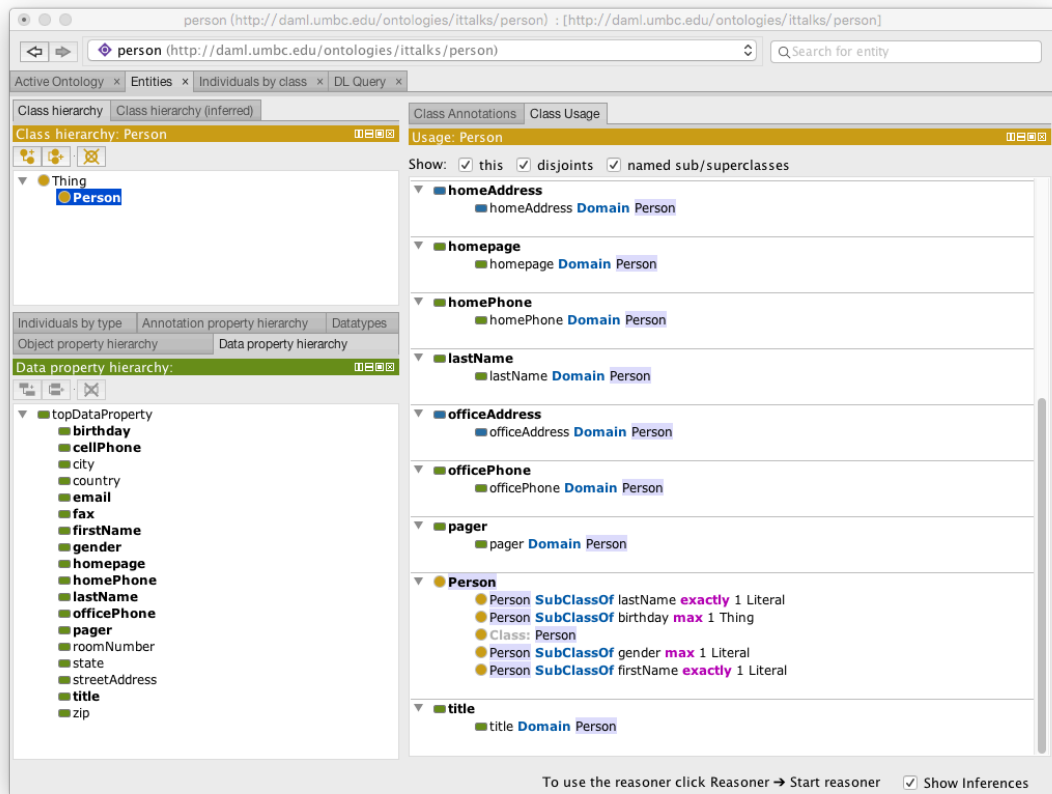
person (http://daml.umbc.edu/ontologies/ittalks/person) : [http://daml.umbc.edu/ontologies/ittalks/person]

person (http://daml.umbc.edu/ontologies/ittalks/person)

Search for entity

Active Ontology × Entities × Individuals by class × DL Query ×

Class hierarchy | Class hierarchy (inferred)

Class hierarchy: Person

Thing
Person

Individuals by type | Annotation property hierarchy | Datatypes
Object property hierarchy | Data property hierarchy

Data property hierarchy:

topDataProperty
birthday
cellPhone
city
country
email
fax
firstName
gender
homepage
homePhone
lastName
officePhone
pager
roomNumber
state
streetAddress
title
zip

Class Annotations | Class Usage

Usage: Person

Show: ✓ this ✓ disjoints ✓ named sub/superclasses

homeAddress
homeAddress Domain Person

homepage
homepage Domain Person

homePhone
homePhone Domain Person

lastName
lastName Domain Person

officeAddress
officeAddress Domain Person

officePhone
officePhone Domain Person

pager
pager Domain Person

Person
Person SubClassOf lastName exactly 1 Literal
Person SubClassOf birthday max 1 Thing
Class: Person
Person SubClassOf gender max 1 Literal
Person SubClassOf firstName exactly 1 Literal

title
title Domain Person

To use the reasoner click Reasoner → Start reasoner ✓ Show Inferences